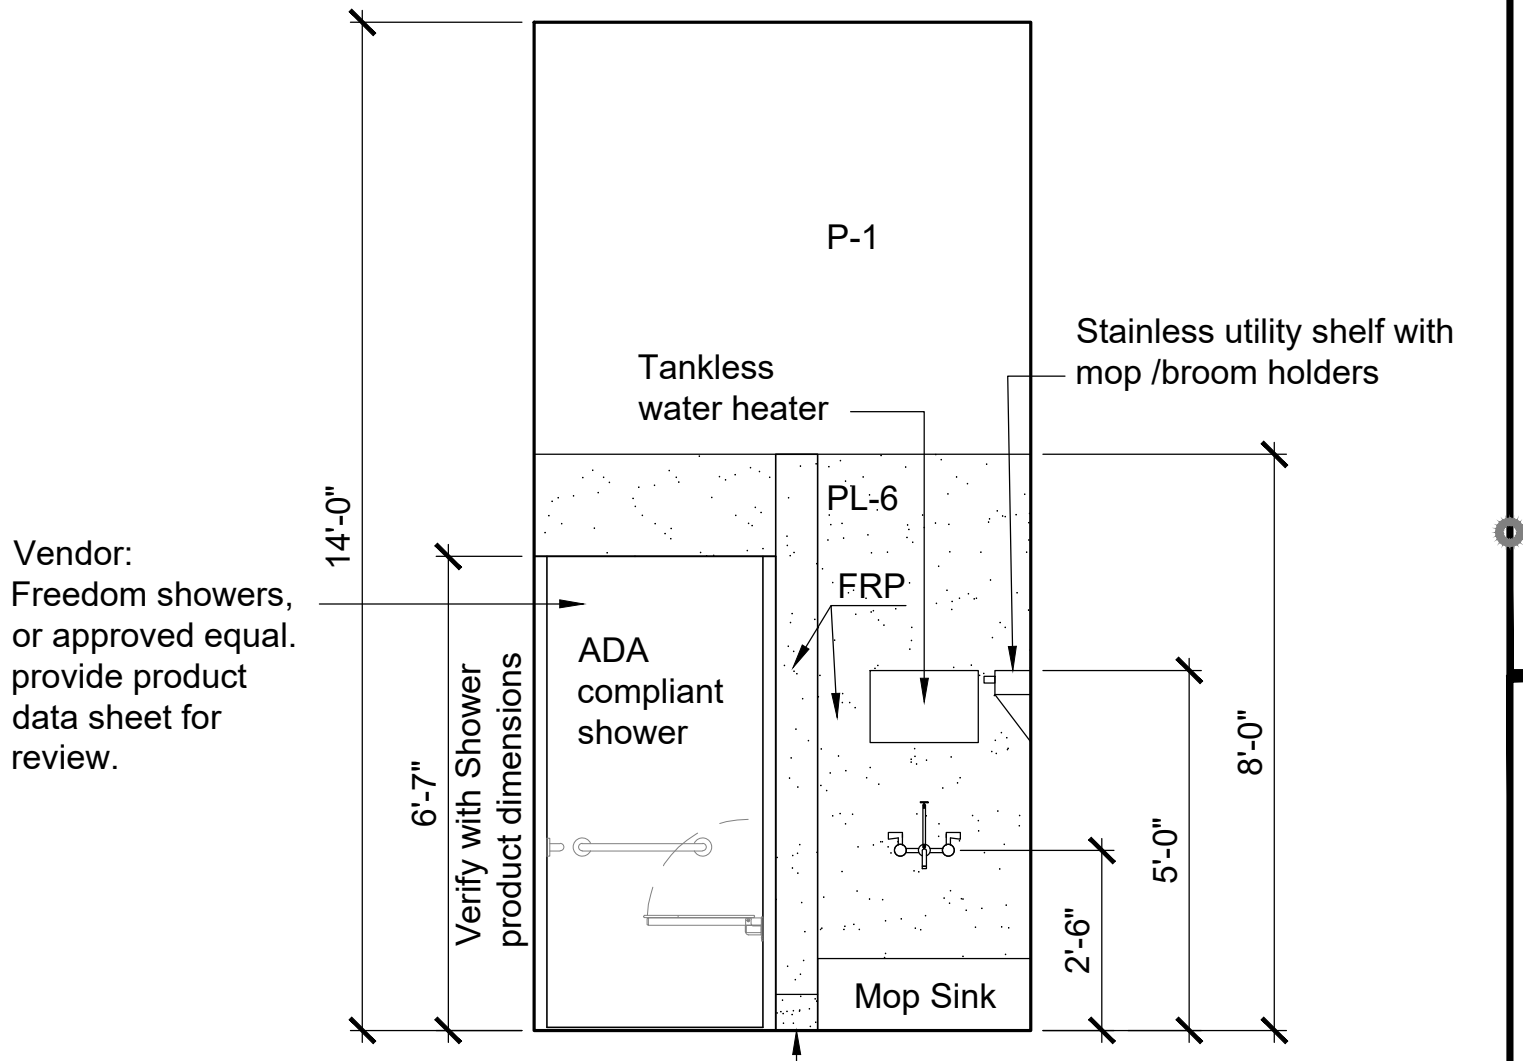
P-1

Stainless utility shelf with mop /broom holders

Tankless water heater

PL-6

FRP

Vendor:
Freedom showers, or approved equal. provide product data sheet for review.

14'-0"

6'-7"

Verify with Shower product dimensions

ADA compliant shower

8'-0"

5'-0"

2'-6"

Mop Sink